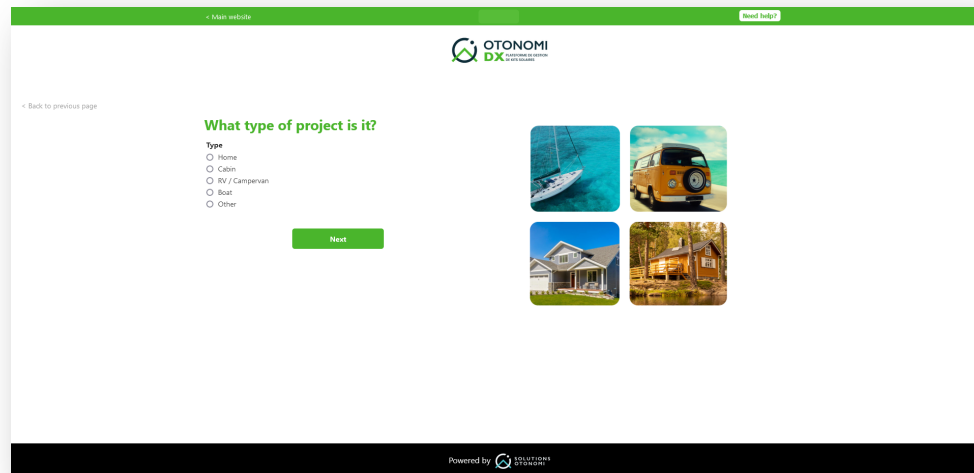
< Main website

Need help?

OTONOMI DX PLATEFORME DE GESTION DE KITS SOLAIRES

< Back to previous page

What type of project is it?

Type

Home

Cabin

RV / Campervan

Boat

Other

Next

Powered by SOLUTIONS OTONOMI